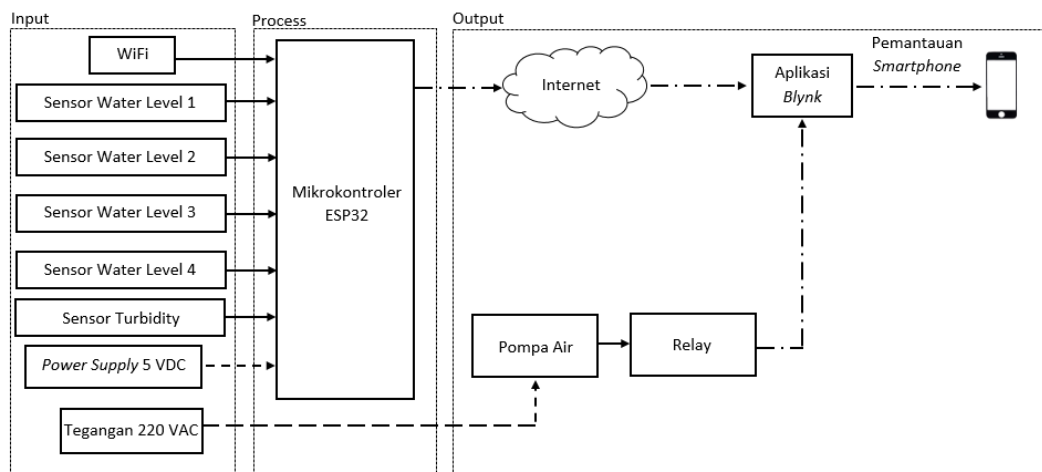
Input

WiFi

Sensor Water Level 1

Sensor Water Level 2

Sensor Water Level 3

Sensor Water Level 4

Sensor Turbidity

Power Supply 5 VDC

Tegangan 220 VAC

Process

Mikrokontroler ESP32

Output

Internet

Aplikasi Blynk

Pemantauan Smartphone

Pompa Air

Relay